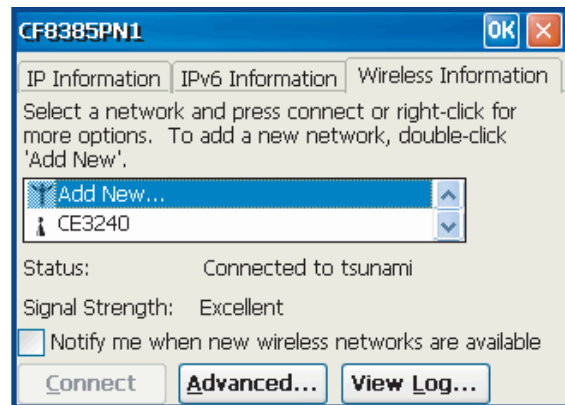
CF8385PN1

OK

IP Information | IPv6 Information | Wireless Information

Select a network and press connect or right-click for more options. To add a new network, double-click 'Add New'.

Add New...
CE3240

Status: Connected to tsunami

Signal Strength: Excellent

Notify me when new wireless networks are available

Connect | Advanced... | View Log...